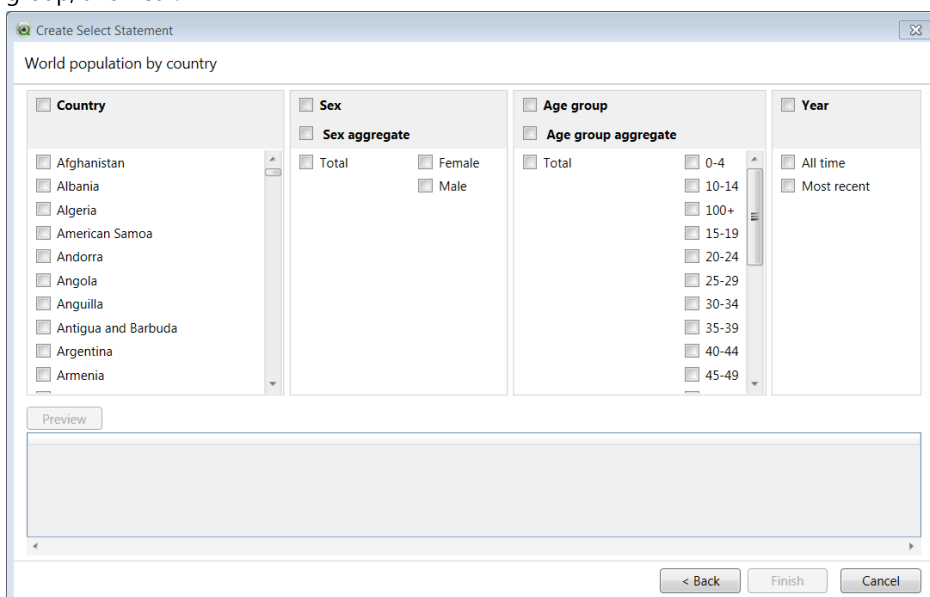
Create Select Statement

World population by country

Country

Afghanistan
Albania
Algeria
American Samoa
Andorra
Angola
Anguilla
Antigua and Barbuda
Argentina
Armenia

Sex

Sex aggregate

Total
Female
Male

Age group

Age group aggregate

Total
0-4
10-14
100+
15-19
20-24
25-29
30-34
35-39
40-44
45-49

Year

All time
Most recent

Preview

< Back
Finish
Cancel